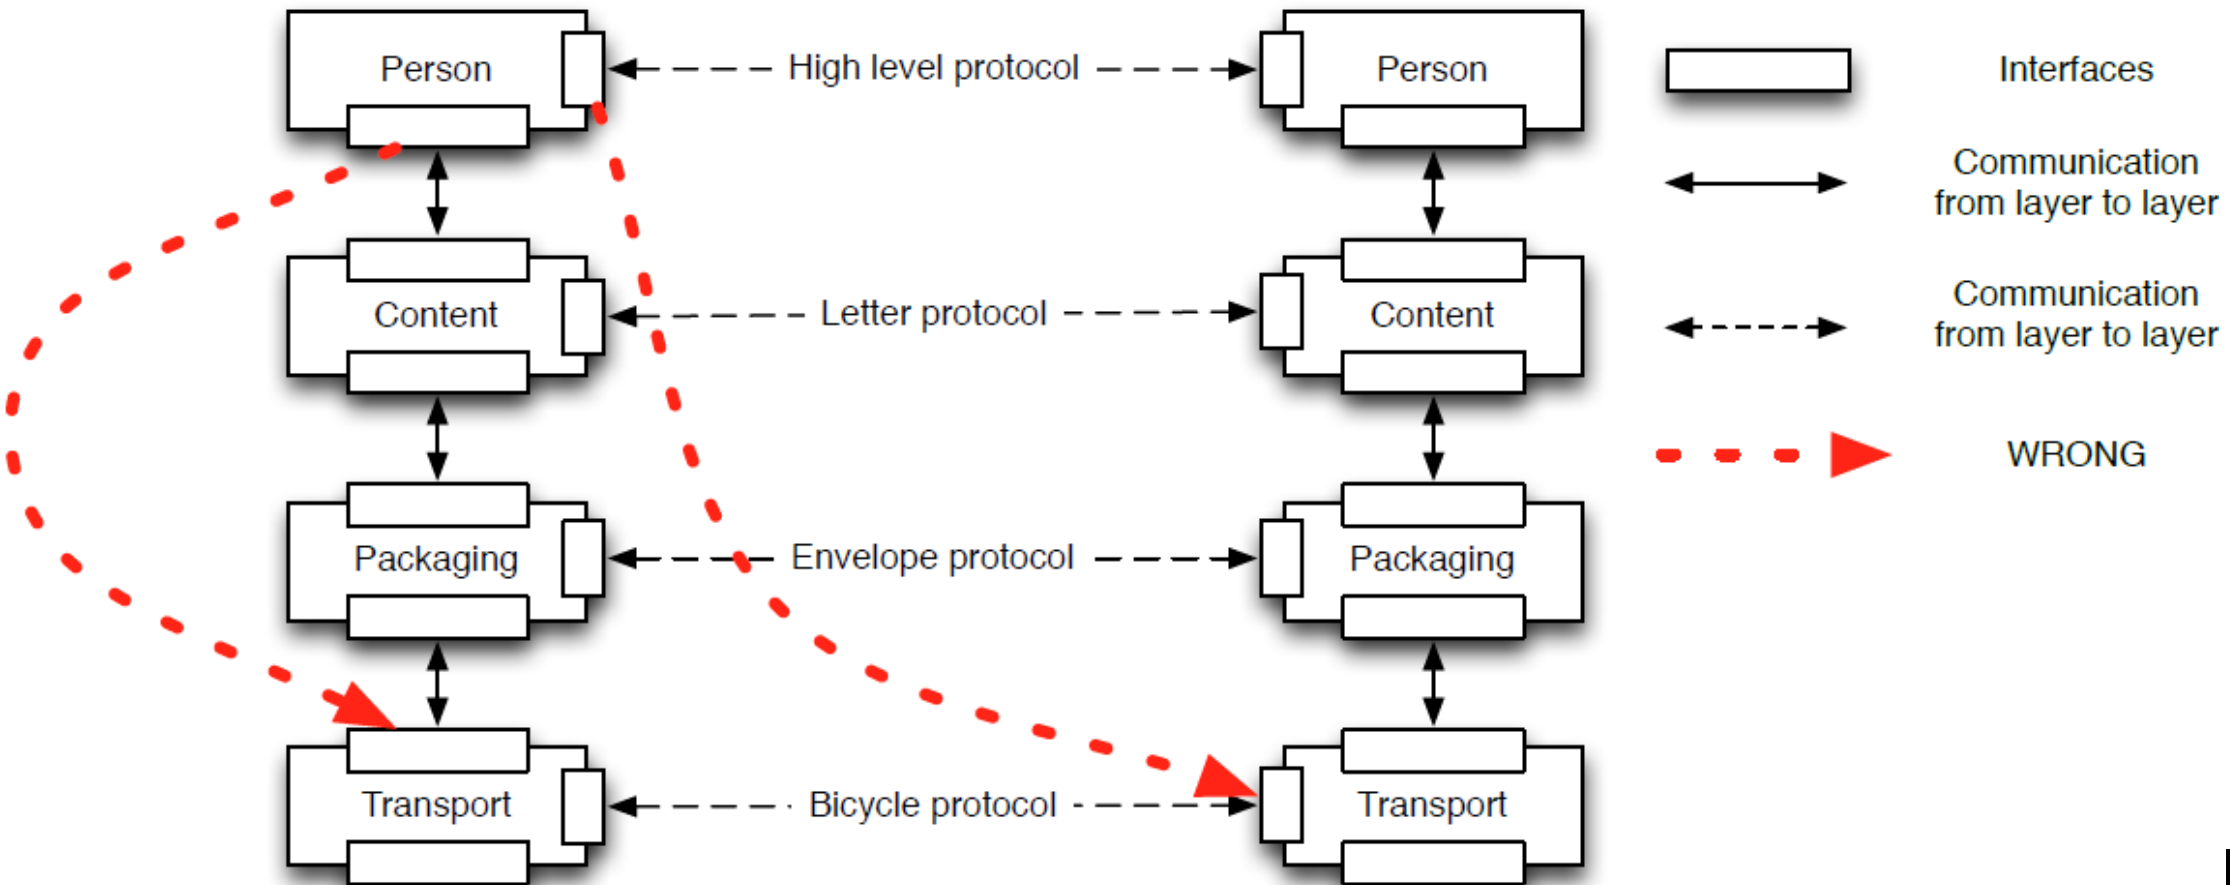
Person

High level protocol

Person

Interfaces

Communication from layer to layer

Content

Letter protocol

Content

Communication from layer to layer

WRONG

Packaging

Envelope protocol

Packaging

Transport

Bicycle protocol

Transport